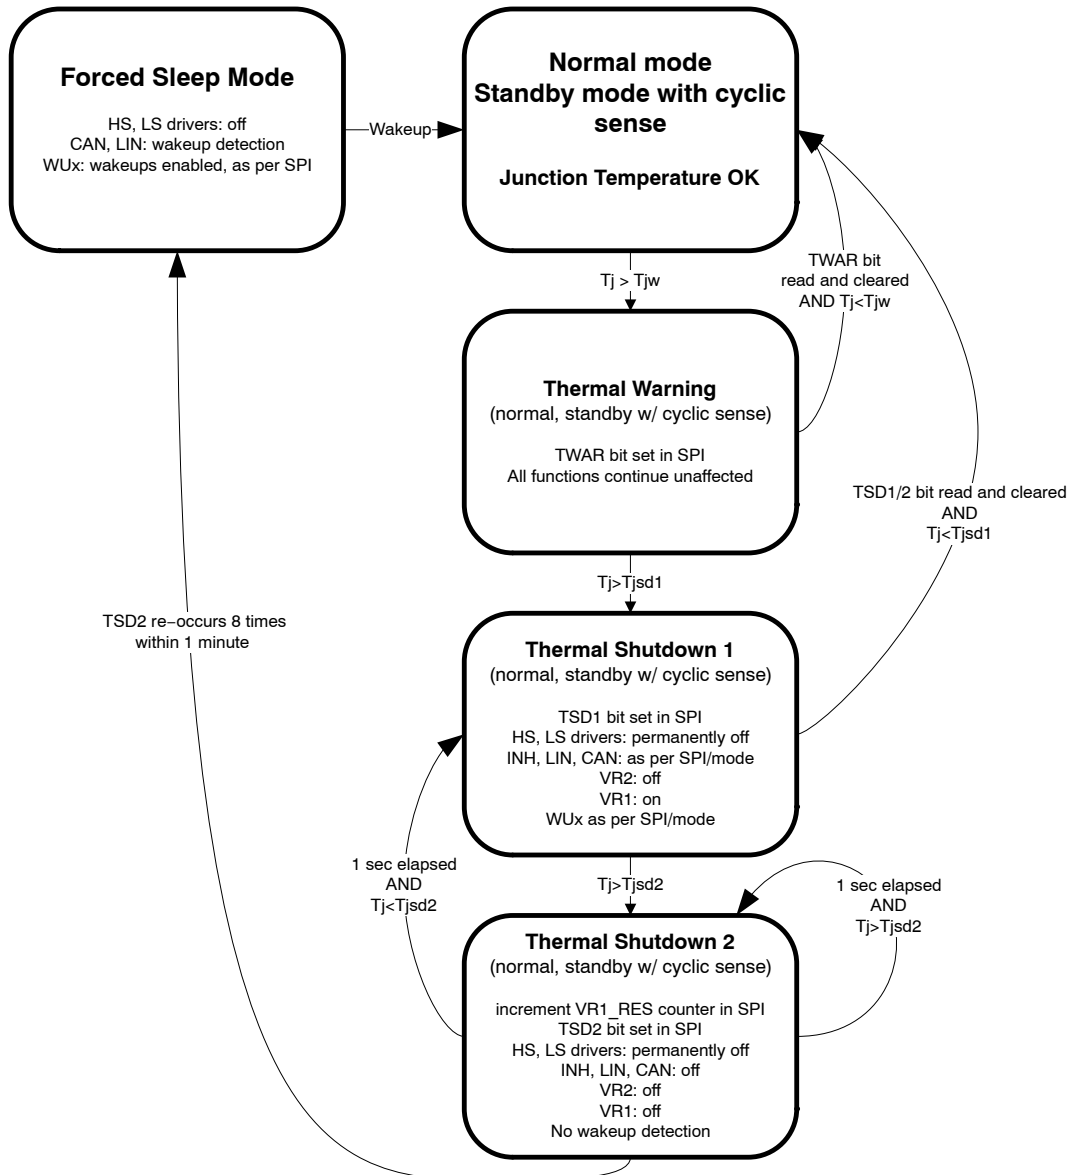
Forced Sleep Mode

HS, LS drivers: off
CAN, LIN: wakeup detection
WUx: wakeups enabled, as per SPI

Wakeup

Normal mode
Standby mode with cyclic sense

Junction Temperature OK

Tj > Tjw

TWAR bit read and cleared AND Tj<Tjw

Thermal Warning
(normal, standby w/ cyclic sense)

TWAR bit set in SPI
All functions continue unaffected

TSD1/2 bit read and cleared AND Tj<Tjsd1

Tj>Tjsd1

TSD2 re−occurs 8 times within 1 minute

Thermal Shutdown 1
(normal, standby w/ cyclic sense)

TSD1 bit set in SPI
HS, LS drivers: permanently off
INH, LIN, CAN: as per SPI/mode
VR2: off
VR1: on
WUx as per SPI/mode

1 sec elapsed AND Tj<Tjsd2

Tj>Tjsd2

1 sec elapsed AND Tj>Tjsd2

Thermal Shutdown 2
(normal, standby w/ cyclic sense)

increment VR1_RES counter in SPI
TSD2 bit set in SPI
HS, LS drivers: permanently off
INH, LIN, CAN: off
VR2: off
VR1: off
No wakeup detection